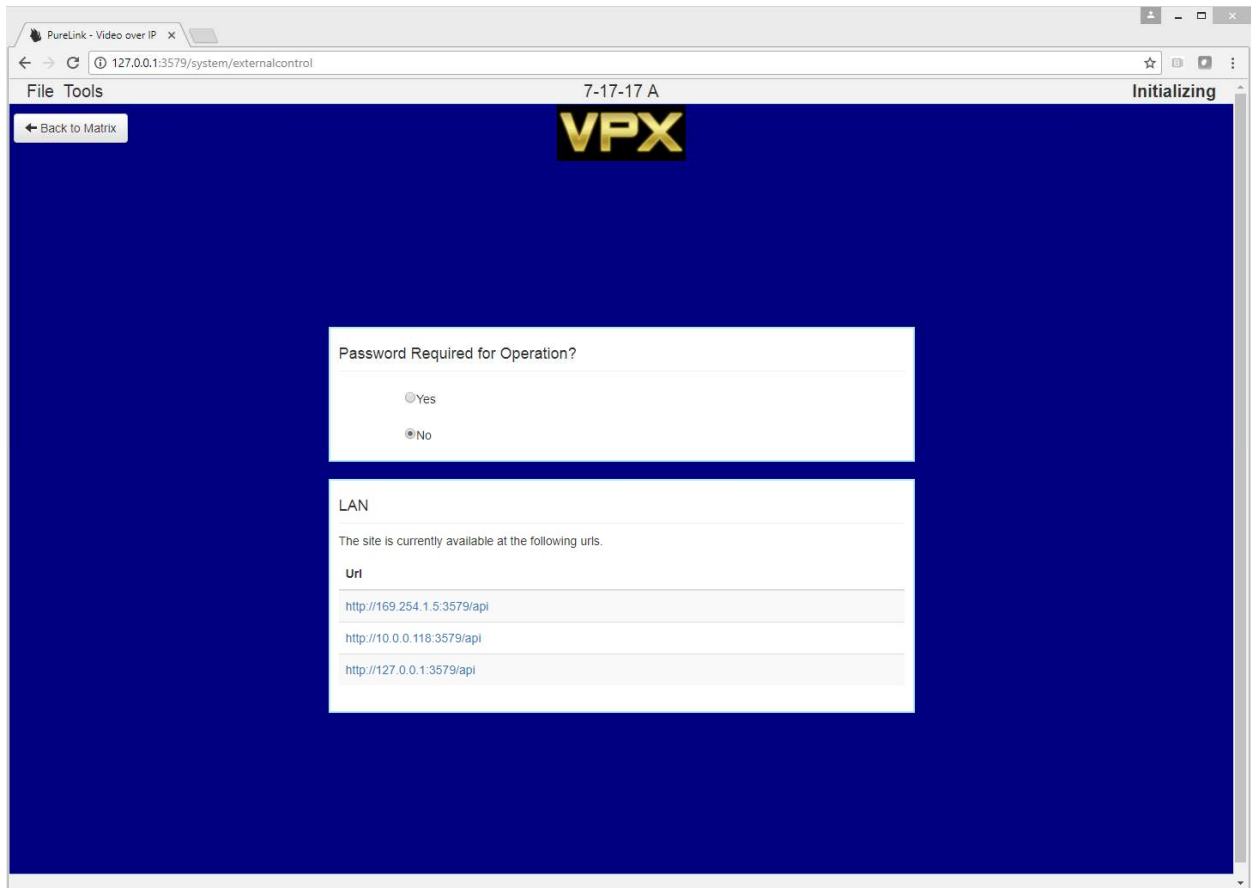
PureLink - Video over IP ×

127.0.0.1:3579/system/externalcontrol

File Tools

7-17-17 A

Initializing

Back to Matrix

VPX

Password Required for Operation?

Yes

No

LAN

The site is currently available at the following urls.

Url

http://169.254.1.5:3579/api

http://10.0.0.118:3579/api

http://127.0.0.1:3579/api